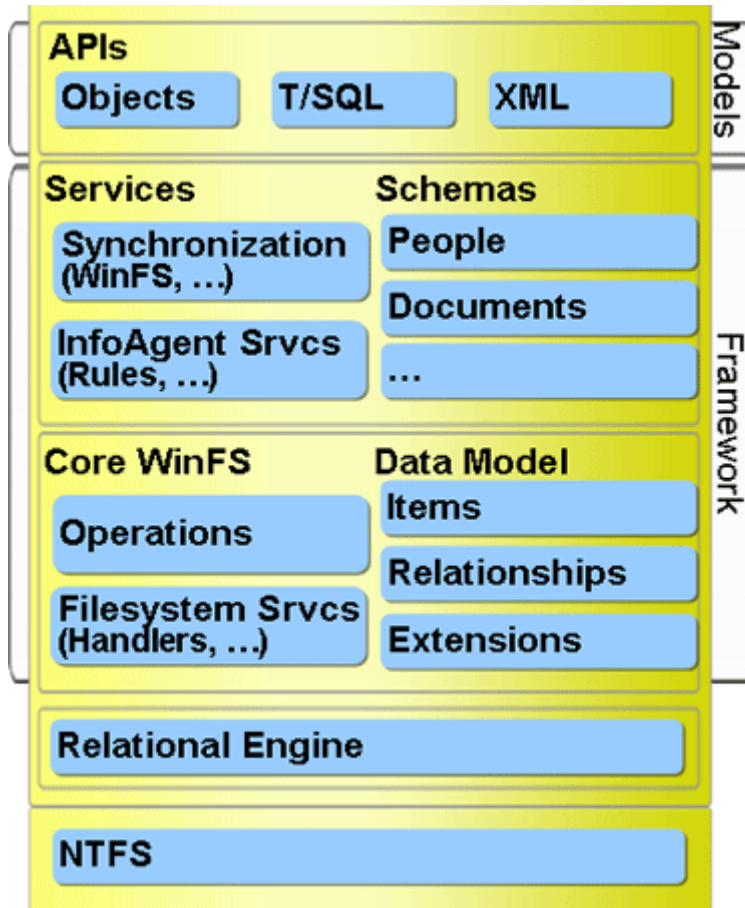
APIs

Objects

T/SQL

XML

Models

Services

Synchronization (WinFS, …)

InfoAgent Srvcs (Rules, …)

Schemas

People

Documents

…

Framework

Core WinFS

Operations

Filesystem Srvcs (Handlers, …)

Data Model

Items

Relationships

Extensions

Relational Engine

NTFS